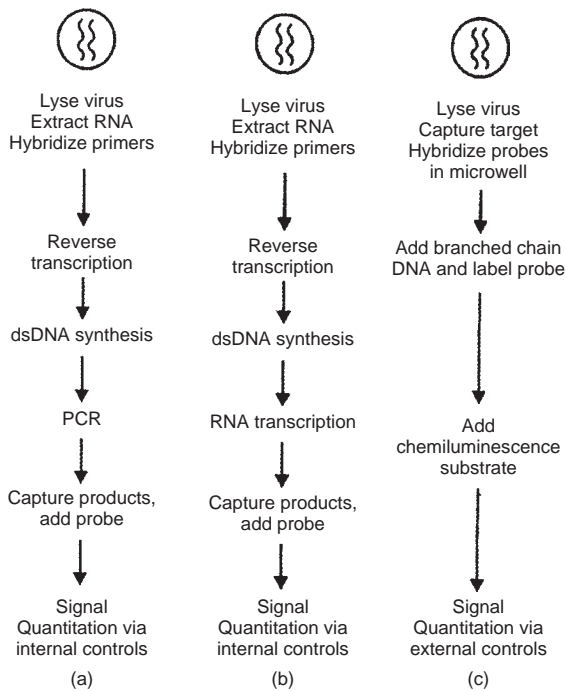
Lyse virus
Extract RNA
Hybridize primers

Reverse transcription

dsDNA synthesis

PCR

Capture products, add probe

Signal
Quantitation via internal controls

(a)

Lyse virus
Extract RNA
Hybridize primers

Reverse transcription

dsDNA synthesis

RNA transcription

Capture products, add probe

Signal
Quantitation via internal controls

(b)

Lyse virus
Capture target
Hybridize probes in microwell

Add branched chain DNA and label probe

Add chemiluminescence substrate

Signal
Quantitation via external controls

(c)